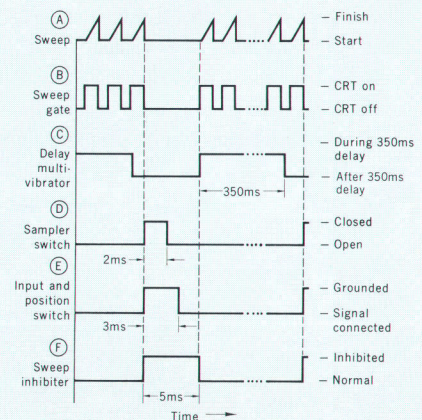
A
Sweep
– Finish
– Start

B
Sweep gate
– CRT on
– CRT off

C
Delay multi-vibrator
– During 350ms delay
– After 350ms delay
350ms

D
Sampler switch
– Closed
– Open
2ms

E
Input and position switch
– Grounded
– Signal connected
3ms

F
Sweep inhibiter
– Inhibited
– Normal
5ms

Time